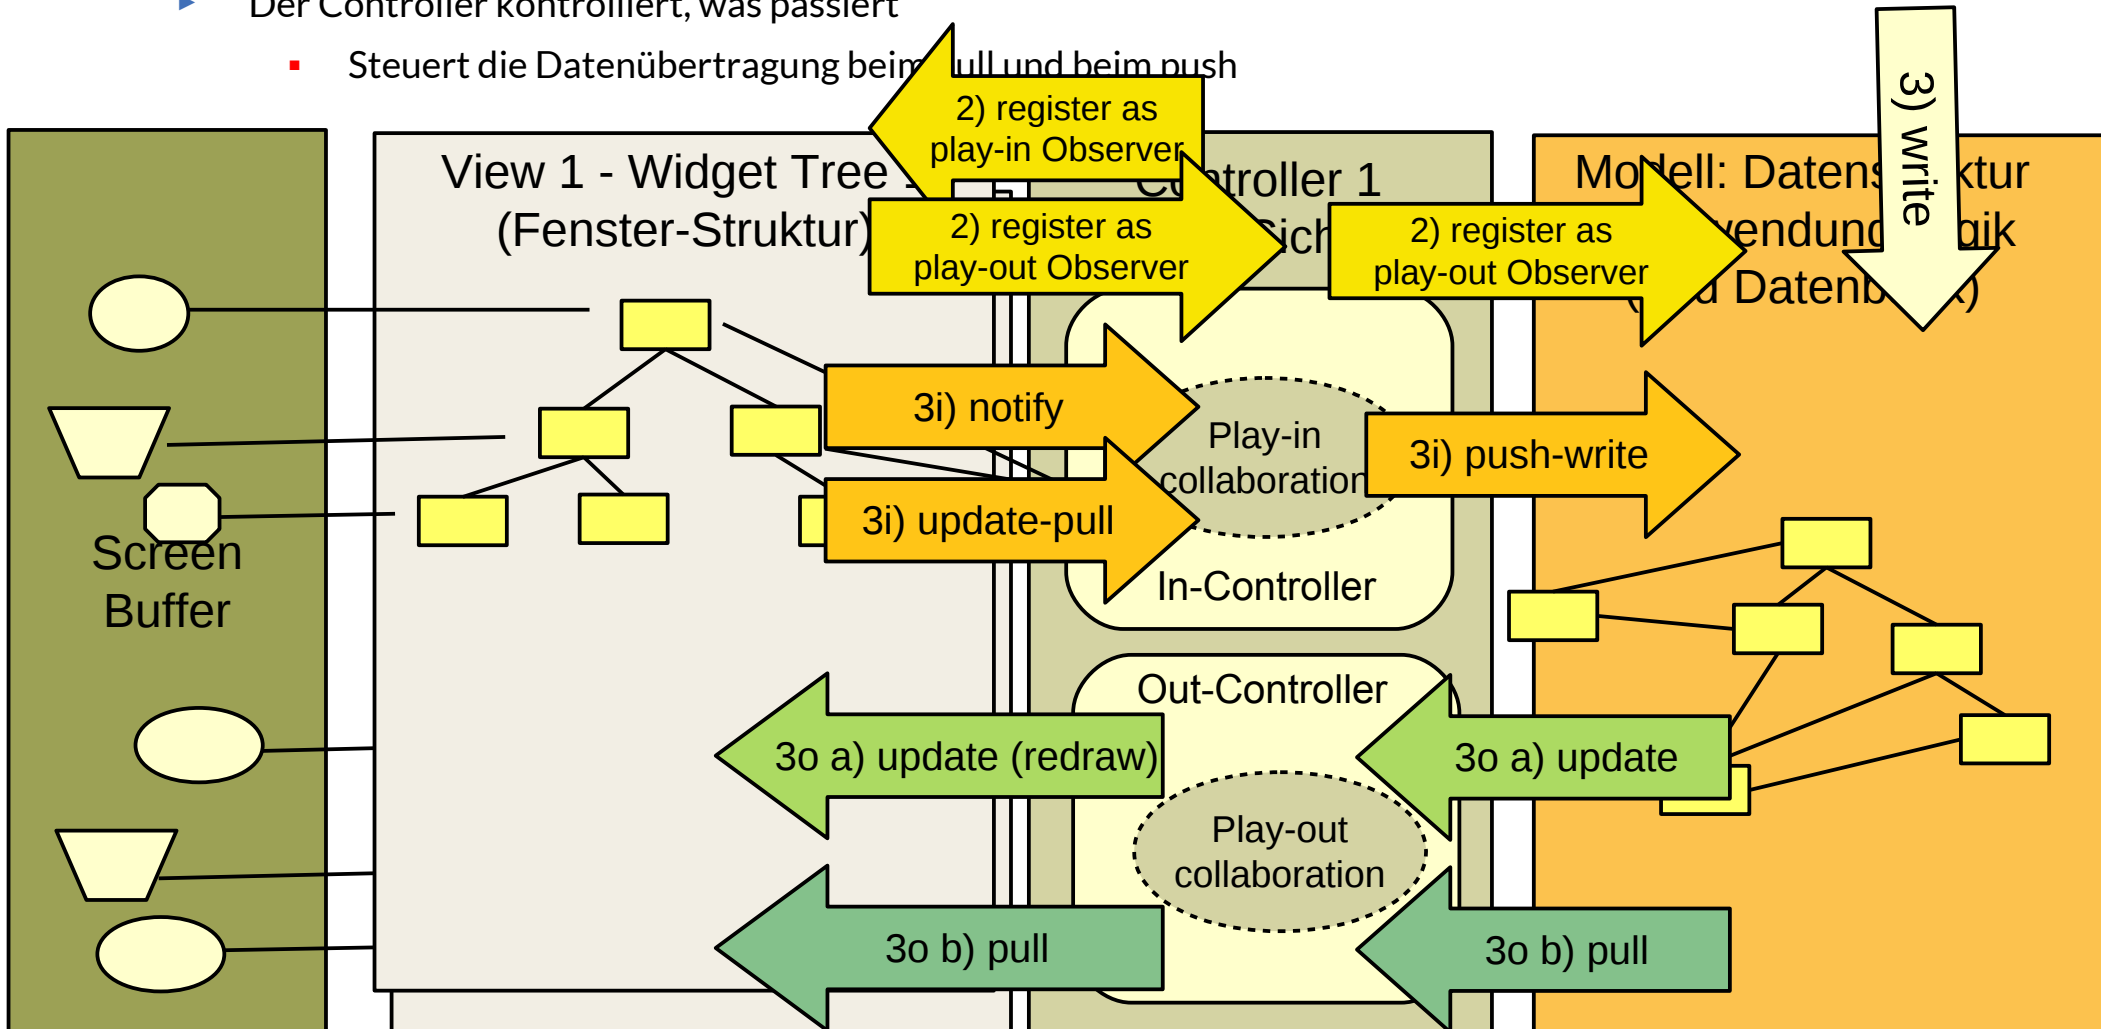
Der Controller kontrolliert, was passiert

Steuert die Datenübertragung beim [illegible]ull und beim push

2) register as play-in Observer

3) write

View 1 - Widget Tree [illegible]
(Fenster-Struktur)

2) register as play-out Observer

C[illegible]troller 1
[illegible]ich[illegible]

2) register as play-out Observer

Mo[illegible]ell: Datens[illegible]ktur
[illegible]vendun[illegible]gik
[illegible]d Datenb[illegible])

3i) notify

Play-in collaboration

3i) push-write

3i) update-pull

Screen Buffer

In-Controller

Out-Controller

3o a) update (redraw)

3o a) update

Play-out collaboration

3o b) pull

3o b) pull